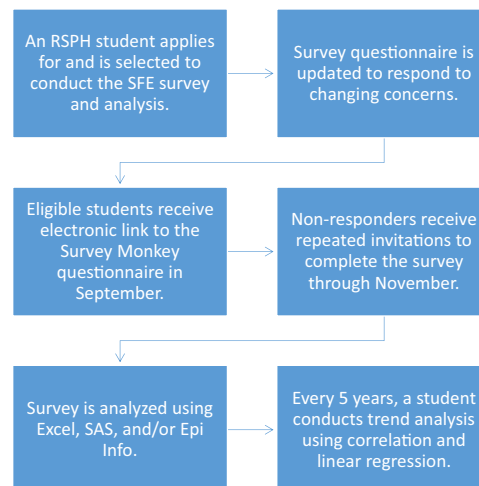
An RSPH student applies for and is selected to conduct the SFE survey and analysis.

Survey questionnaire is updated to respond to changing concerns.

Eligible students receive electronic link to the Survey Monkey questionnaire in September.

Non-responders receive repeated invitations to complete the survey through November.

Survey is analyzed using Excel, SAS, and/or Epi Info.

Every 5 years, a student conducts trend analysis using correlation and linear regression.